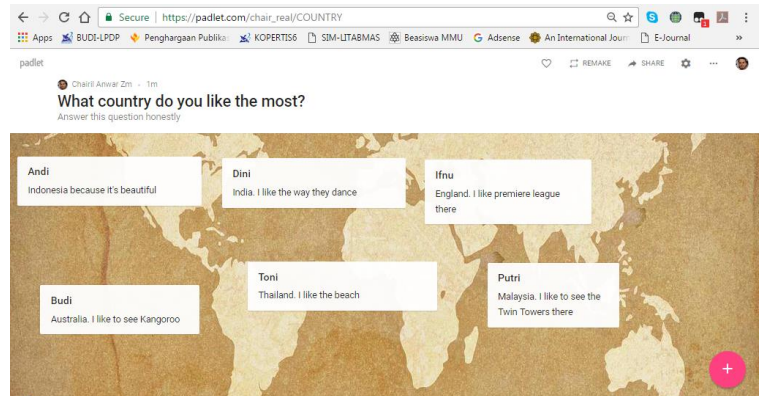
Secure | https://padlet.com/chair_real/COUNTRY

Apps BUDI-LPDP Penghargaan Publika: KOPERTIS6 SIM-LITABMAS Beasiswa MMU Adsense An International Jour E-Journal »

padlet

REMAKE SHARE ...

Chairil Anwar Zm · 1m

What country do you like the most?

Answer this question honestly

Andi
Indonesia because it's beautiful

Dini
India. I like the way they dance

Ifnu
England. I like premiere league there

Toni
Thailand. I like the beach

Budi
Australia. I like to see Kangoroo

Putri
Malaysia. I like to see the Twin Towers there

+